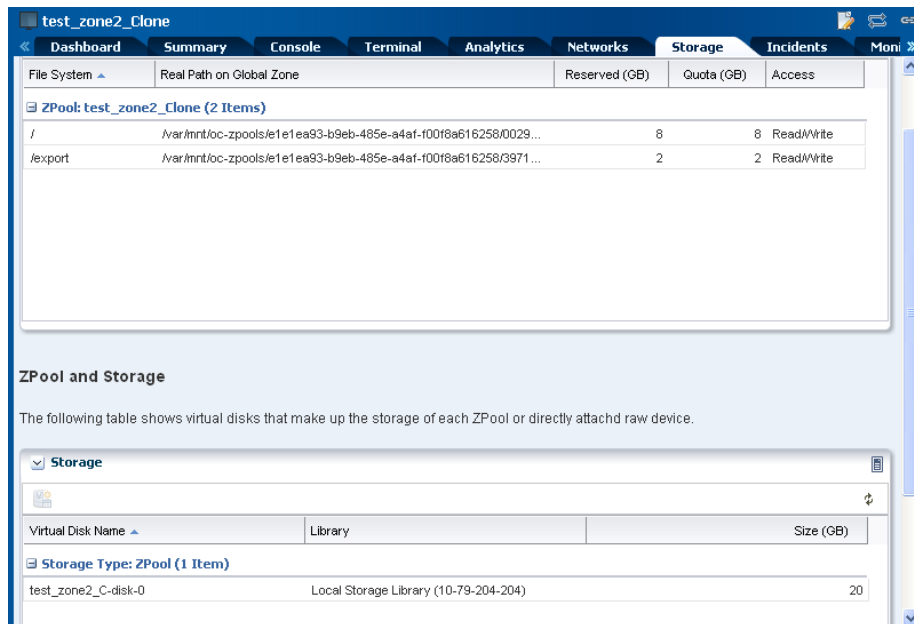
test_zone2_Clone

« Dashboard Summary Console Terminal Analytics Networks Storage Incidents Moni »

| File System ▲ | Real Path on Global Zone | Reserved (GB) | Quota (GB) | Access |
|---|---|---|---|---|
| ⊟ ZPool: test_zone2_Clone (2 Items) | | | | |
| / | /var/mnt/oc-zpools/e1e1ea93-b9eb-485e-a4af-f00f8a616258/0029... | 8 | 8 | Read/Write |
| /export | /var/mnt/oc-zpools/e1e1ea93-b9eb-485e-a4af-f00f8a616258/3971... | 2 | 2 | Read/Write |

ZPool and Storage

The following table shows virtual disks that make up the storage of each ZPool or directly attachd raw device.

Storage

| Virtual Disk Name ▲ | Library | | Size (GB) |
|---|---|---|---|
| ⊟ Storage Type: ZPool (1 Item) | | | |
| test_zone2_C-disk-0 | Local Storage Library (10-79-204-204) | | 20 |